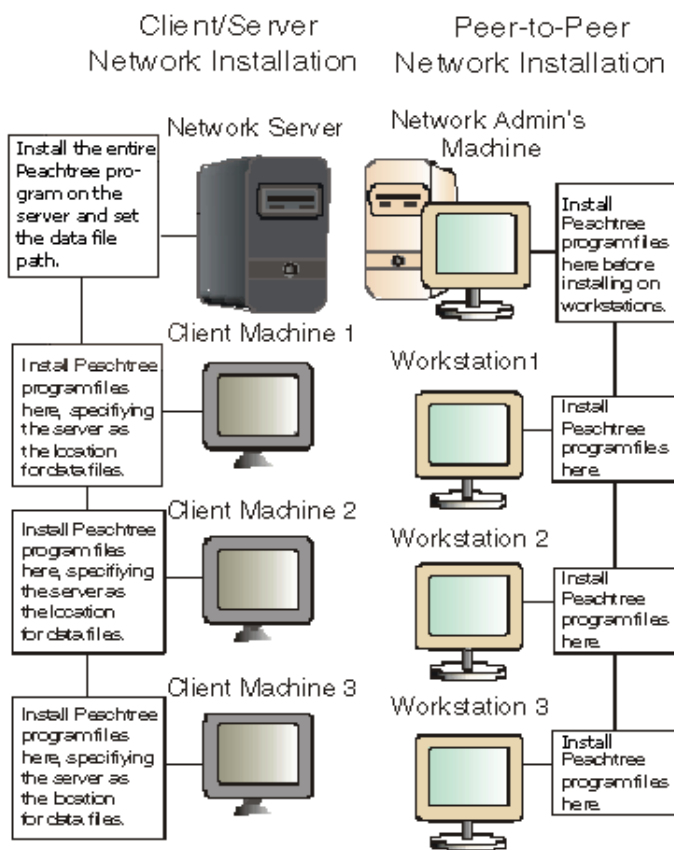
Client/Server Network Installation

Network Server

Install the entire Peachtree program on the server and set the data file path.

Client Machine 1

Install Peachtree programfiles here, specifiying the server as the location fordata files.

Client Machine 2

Install Peachtree program files here, specifiying theserver as thelocation for data files.

Client Machine 3

Install Peachtree programfiles here, specifiying the server as the location for data files.

Peer-to-Peer Network Installation

Network Admin's Machine

Install Peachtree programfiles here before installing on workstations.

Workstation1

Install Peachtree programfiles here.

Workstation 2

Install Peachtree programfiles here.

Workstation 3

Install Peachtree programfiles here.